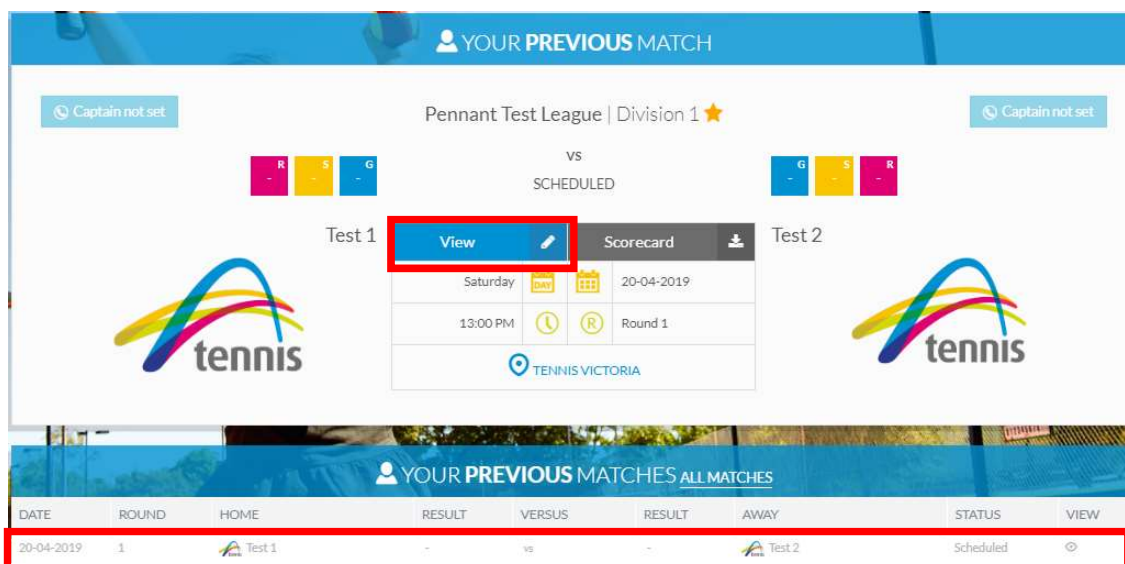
YOUR PREVIOUS MATCH

Captain not set

Pennant Test League | Division 1

Captain not set

R - S - G -

VS

SCHEDULED

G - S - R -

Test 1

View

Scorecard

Test 2

Saturday DAY 20-04-2019

13:00 PM R Round 1

TENNIS VICTORIA

tennis

tennis

YOUR PREVIOUS MATCHES ALL MATCHES

| DATE | ROUND | HOME | RESULT | VERSUS | RESULT | AWAY | STATUS | VIEW |
|---|---|---|---|---|---|---|---|---|
| 20-04-2019 | 1 | Test 1 | - | vs | - | Test 2 | Scheduled | |